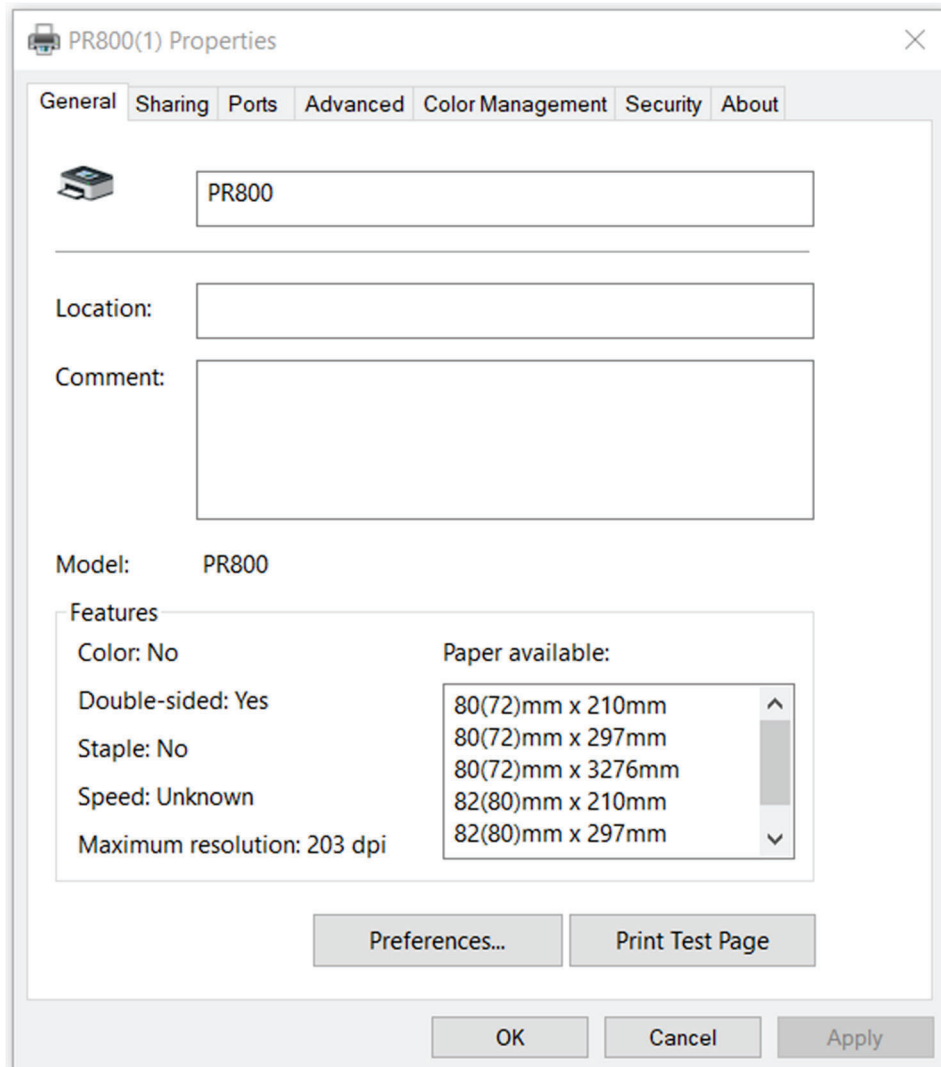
PR800(1) Properties

General Sharing Ports Advanced Color Management Security About

PR800

Location:

Comment:

Model: PR800

Features

Color: No

Double-sided: Yes

Staple: No

Speed: Unknown

Maximum resolution: 203 dpi

Paper available:

80(72)mm x 210mm
80(72)mm x 297mm
80(72)mm x 3276mm
82(80)mm x 210mm
82(80)mm x 297mm

Preferences...

Print Test Page

OK

Cancel

Apply